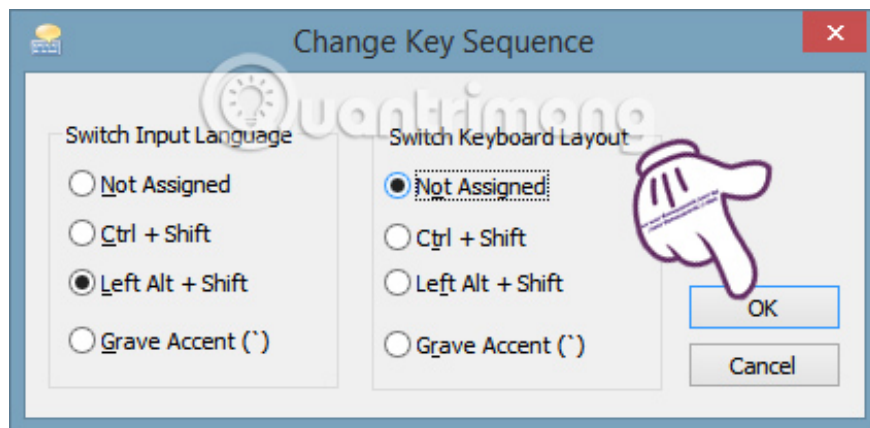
Change Key Sequence

Quantrimang

Switch Input Language

Not Assigned

Ctrl + Shift

Left Alt + Shift

Grave Accent (`)

Switch Keyboard Layout

Not Assigned

Ctrl + Shift

Left Alt + Shift

Grave Accent (`)

OK

Cancel